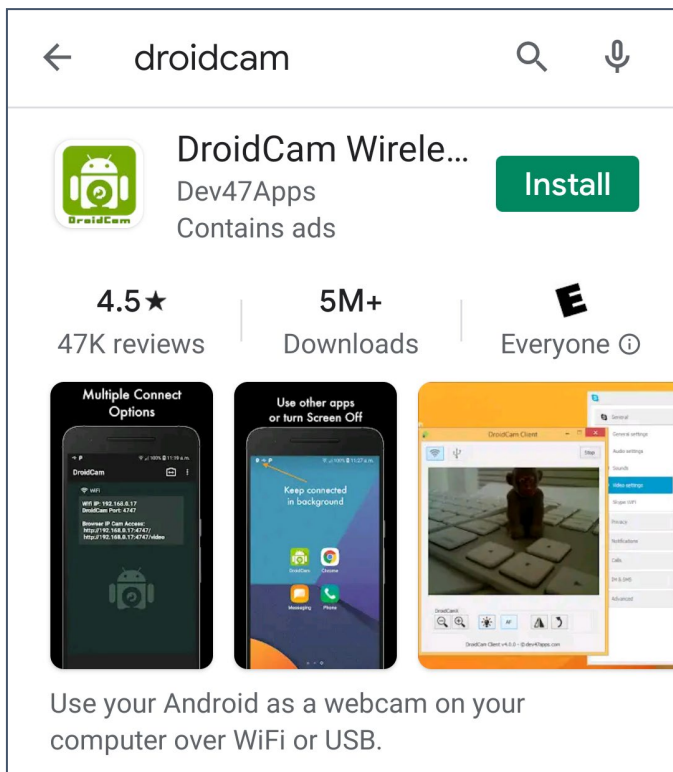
droidcam

DroidCam

DroidCam Wirele...
Dev47Apps
Contains ads

Install

4.5★
47K reviews

5M+
Downloads

E
Everyone ⓘ

Multiple Connect Options

DroidCam

Wifi
WiFi IP: 192.168.0.17
DroidCam Port: 4747

Browser IP Cam Access:
http://192.168.0.17:4747/
http://192.168.0.17:4747/video

Use other apps or turn Screen Off

Keep connected in background

DroidCam
Chrome
Messaging
Phone

DroidCam Client

Stop

General
General settings
Audio settings
Sounds
Video settings
Skype WiFi
Privacy
Notifications
Calls
IM & SMS
Advanced

Use your Android as a webcam on your computer over WiFi or USB.